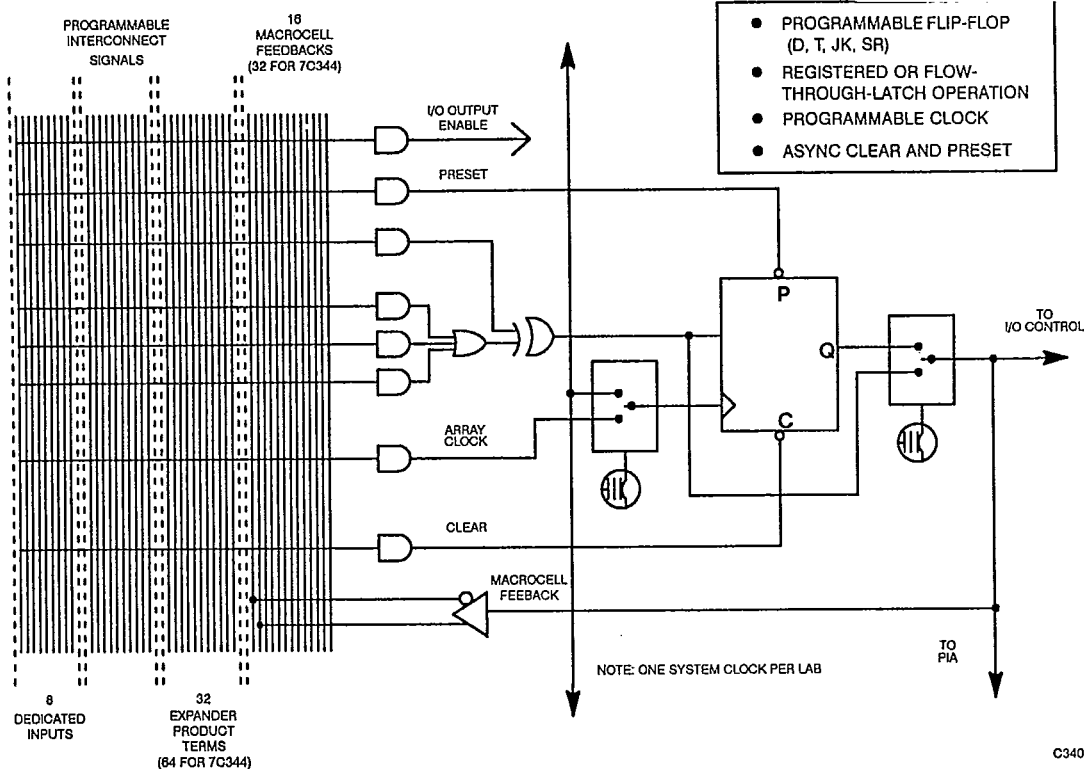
PROGRAMMABLE INTERCONNECT SIGNALS

16 MACROCELL FEEDBACKS (32 FOR 7C344)

• PROGRAMMABLE FLIP-FLOP (D, T, JK, SR)
• REGISTERED OR FLOW-THROUGH-LATCH OPERATION
• PROGRAMMABLE CLOCK
• ASYNC CLEAR AND PRESET

I/O OUTPUT ENABLE

PRESET

P

Q

C

TO I/O CONTROL

ARRAY CLOCK

CLEAR

MACROCELL FEEBACK

TO PIA

NOTE: ONE SYSTEM CLOCK PER LAB

8 DEDICATED INPUTS

32 EXPANDER PRODUCT TERMS (64 FOR 7C344)

C340